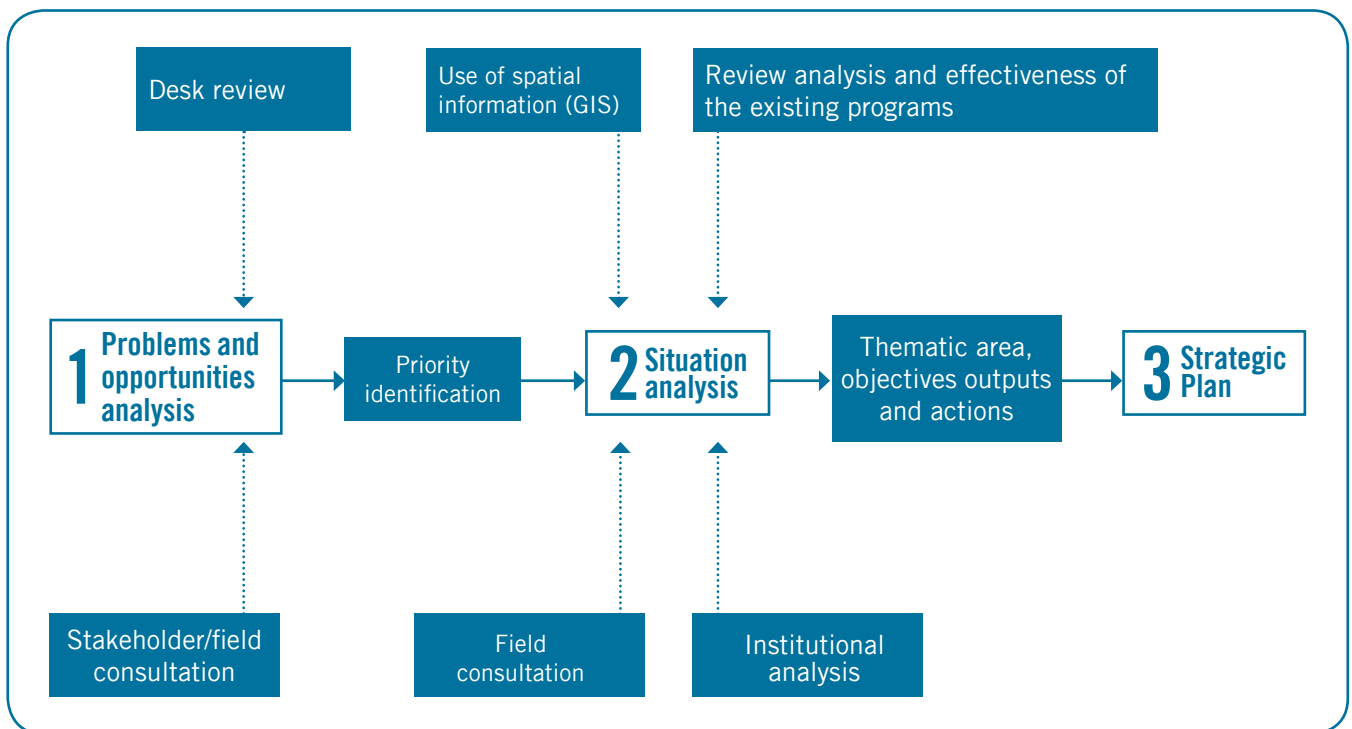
Desk review

Use of spatial information (GIS)

Review analysis and effectiveness of the existing programs

1 Problems and opportunities analysis

Priority identification

2 Situation analysis

Thematic area, objectives outputs and actions

3 Strategic Plan

Stakeholder/field consultation

Field consultation

Institutional analysis